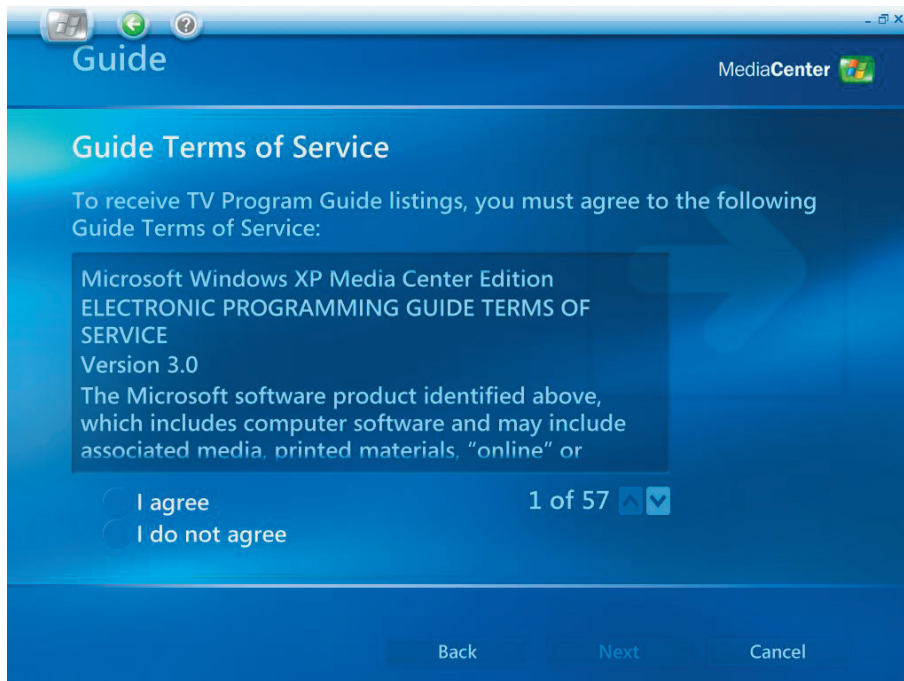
Guide

MediaCenter

Guide Terms of Service

To receive TV Program Guide listings, you must agree to the following Guide Terms of Service:

Microsoft Windows XP Media Center Edition ELECTRONIC PROGRAMMING GUIDE TERMS OF SERVICE
Version 3.0
The Microsoft software product identified above, which includes computer software and may include associated media, printed materials, "online" or

I agree
I do not agree

1 of 57

Back Next Cancel